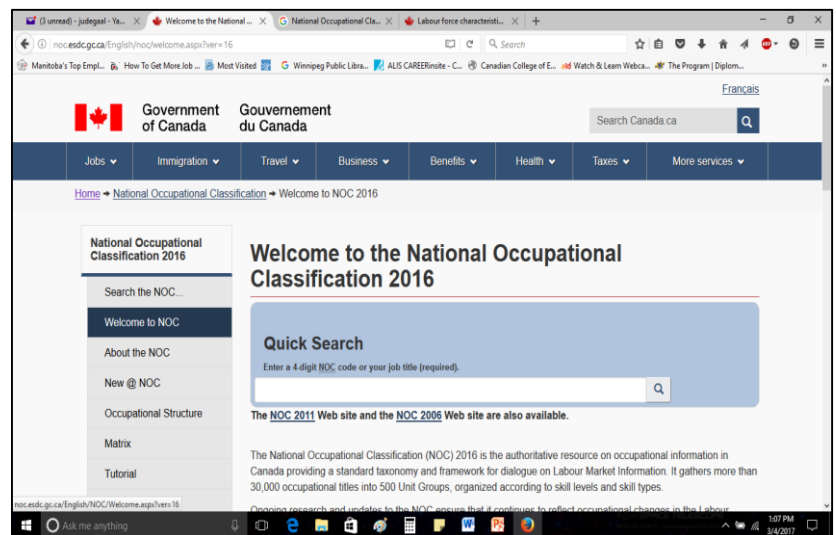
(3 unread) - judegaal - Ya... × Welcome to the National ... × National Occupational Cla... × Labour force characteristi... × +

noc.esdc.gc.ca/English/noc/welcome.aspx?ver=16 Search

Manitoba's Top Empl... How To Get More Job ... Most Visited Winnipeg Public Libra... ALIS CAREERinsite - C... Canadian College of E... Watch & Learn Webca... The Program | Diplom...

Français

Government of Canada Gouvernement du Canada

Search Canada.ca

Jobs Immigration Travel Business Benefits Health Taxes More services

Home → National Occupational Classification → Welcome to NOC 2016

National Occupational Classification 2016

Search the NOC...

Welcome to NOC

About the NOC

New @ NOC

Occupational Structure

Matrix

Tutorial

Welcome to the National Occupational Classification 2016

Quick Search

Enter a 4-digit NOC code or your job title (required).

The NOC 2011 Web site and the NOC 2006 Web site are also available.

The National Occupational Classification (NOC) 2016 is the authoritative resource on occupational information in Canada providing a standard taxonomy and framework for dialogue on Labour Market Information. It gathers more than 30,000 occupational titles into 500 Unit Groups, organized according to skill levels and skill types.

Ongoing research and updates to the NOC ensure that it continues to reflect occupational changes in the Labour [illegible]

noc.esdc.gc.ca/English/NOC/Welcome.aspx?ver=16

Ask me anything

1:07 PM 3/4/2017